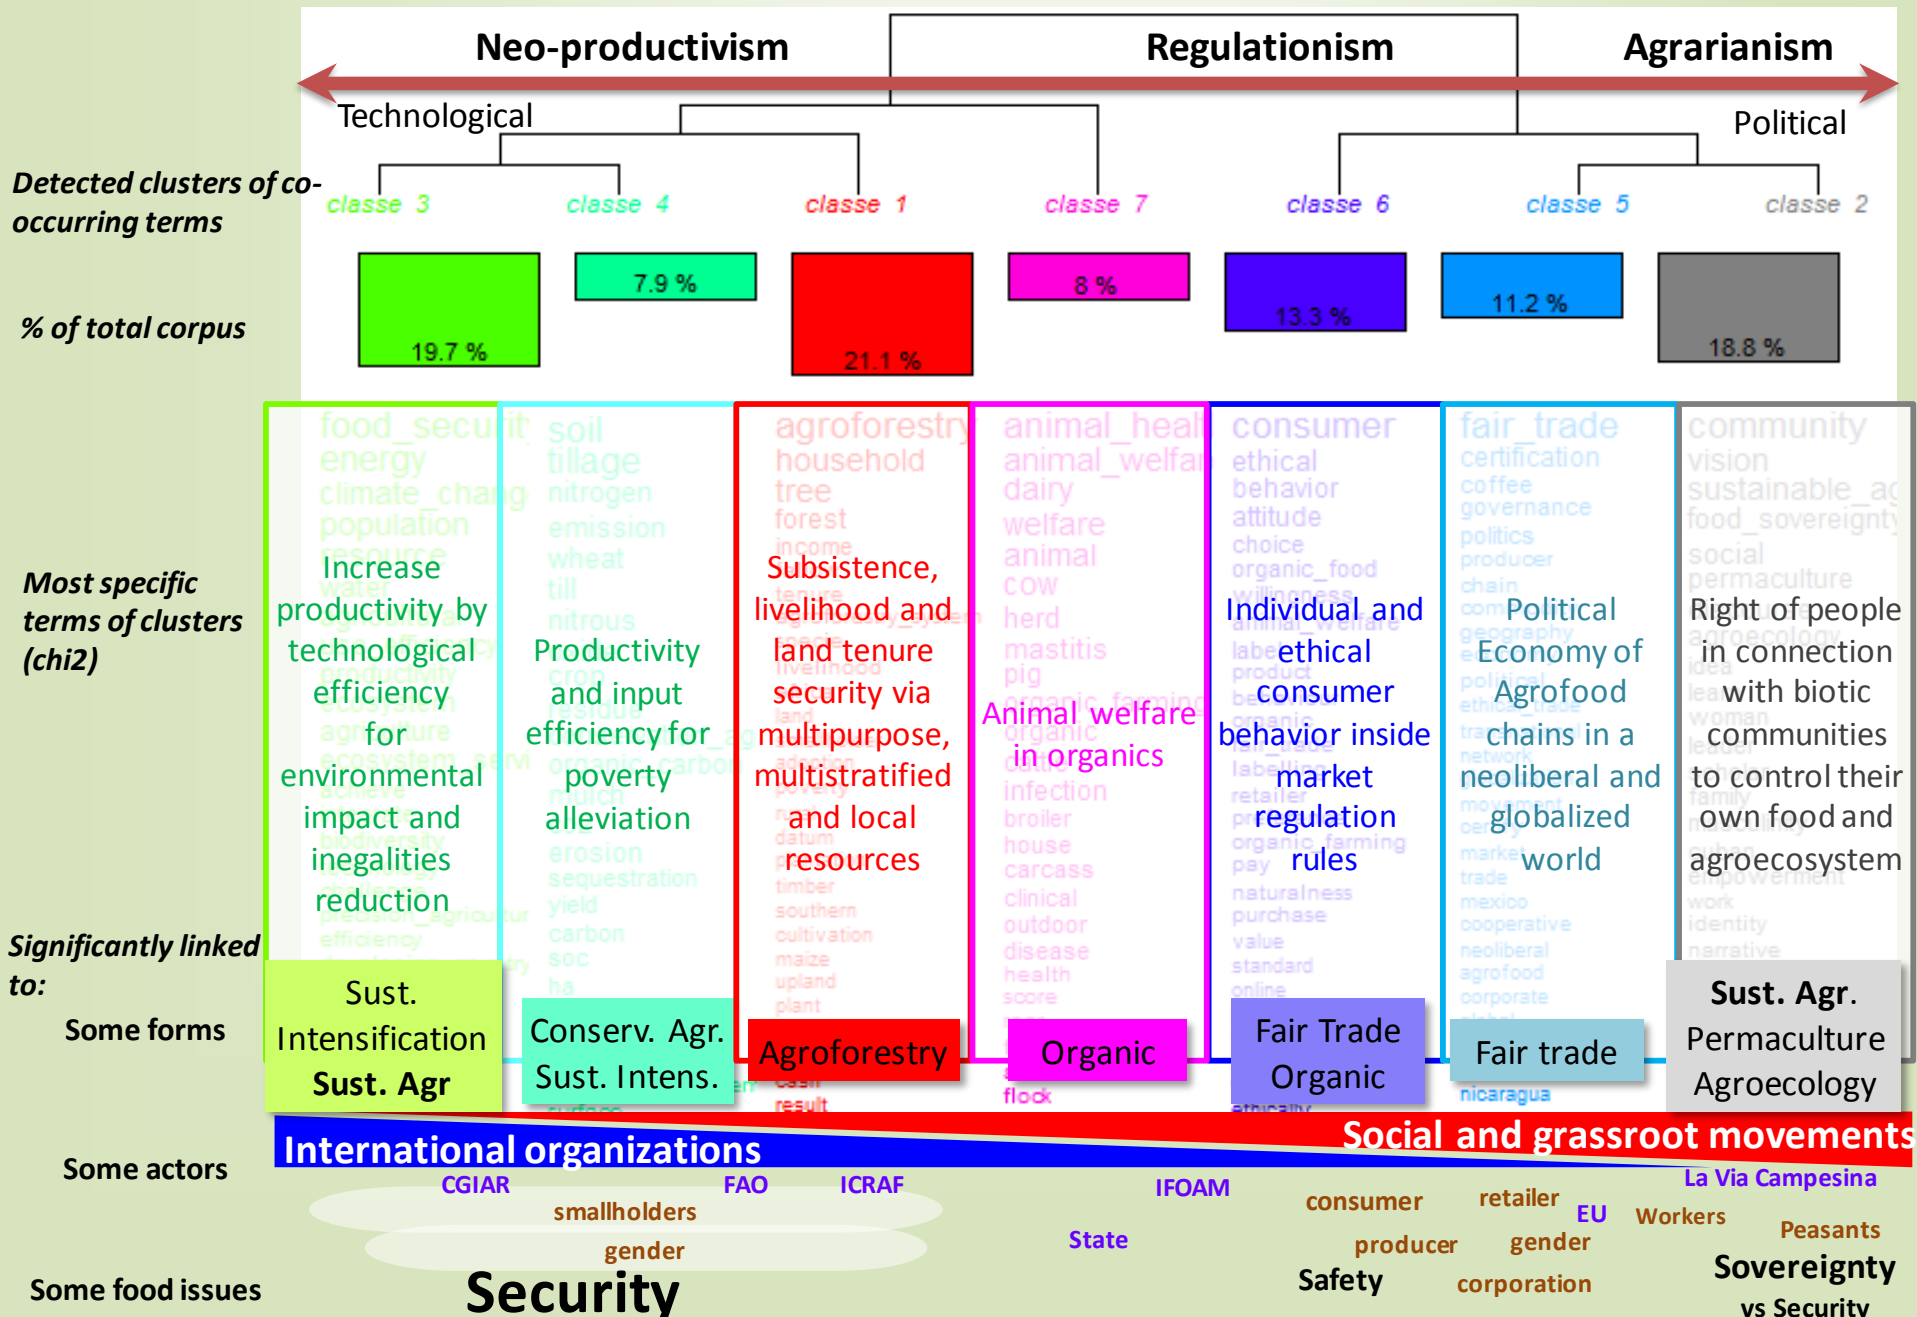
Neo-productivism
Regulationism
Agrarianism
Technological
Political

Detected clusters of co-occurring terms
classe 3
classe 4
classe 1
classe 7
classe 6
classe 5
classe 2

% of total corpus
19.7 %
7.9 %
21.1 %
8 %
13.3 %
11.2 %
18.8 %

Most specific terms of clusters (chi2)

food_securit energy climate_chang population resource water
Increase productivity by technological efficiency for environmental impact and inegalities reduction

soil tillage nitrogen emission wheat till nitrous
Productivity and input efficiency for poverty alleviation
crop residue organic_carbo mulch erosion sequestration yield carbon soc ha

agroforestry household tree forest income tenure
Subsistence, livelihood and land tenure security via multipurpose, multistratified and local resources
livelihood land poverty datum timber southern cultivation maize upland plant

animal_heal animal_welfar dairy welfare animal cow herd mastitis pig organic_farming
Animal welfare in organics
organic infection broiler house carcass clinical outdoor disease health score

consumer ethical behavior attitude choice organic_food willingness animal_welfare
Individual and ethical consumer behavior inside market regulation rules
label product retailer organic_farming pay naturalness purchase value standard online

fair_trade certification coffee governance politics producer chain
Political Economy of Agrofood chains in a neoliberal and globalized world
geography political ethical_trade network movement market trade mexico cooperative neoliberal agrofood corporate

community vision sustainable_ag food_sovereignty social permaculture
Right of people in connection with biotic communities to control their own food and agroecosystem
agroecology idea woman leader family urban empowerment work identity narrative

Significantly linked to:
Some forms
Sust. Intensification
Sust. Agr
Conserv. Agr.
Sust. Intens.
Agroforestry
Organic
Fair Trade
Organic
Fair trade
Sust. Agr.
Permaculture
Agroecology
flock
nicaragua
result

Some actors
International organizations
Social and grassroot movements
CGIAR
FAO
ICRAF
smallholders
gender
IFOAM
State
consumer
producer
retailer
EU
gender
corporation
La Via Campesina
Workers
Peasants

Some food issues
Security
Safety
Sovereignty
vs Security